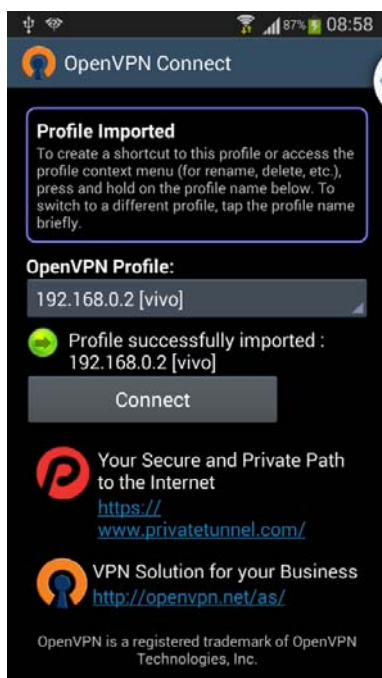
87% 08:58

OpenVPN Connect

Profile Imported
To create a shortcut to this profile or access the profile context menu (for rename, delete, etc.), press and hold on the profile name below. To switch to a different profile, tap the profile name briefly.

OpenVPN Profile:

192.168.0.2 [vivo]

Profile successfully imported : 192.168.0.2 [vivo]

Connect

Your Secure and Private Path to the Internet
https://www.privatetunnel.com/

VPN Solution for your Business
http://openvpn.net/as/

OpenVPN is a registered trademark of OpenVPN Technologies, Inc.